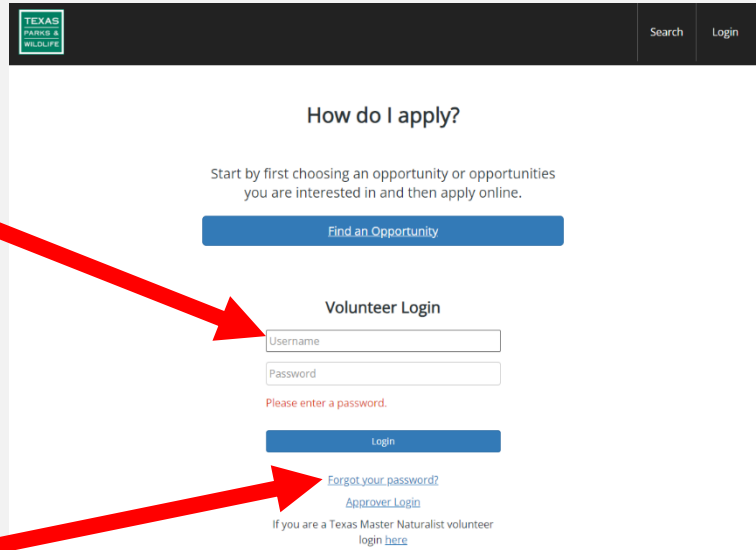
TEXAS PARKS & WILDLIFE

Search

Login

How do I apply?

Start by first choosing an opportunity or opportunities you are interested in and then apply online.

Find an Opportunity

Volunteer Login

Username

Password

Please enter a password.

Login

Forgot your password?

Approver Login

If you are a Texas Master Naturalist volunteer login here